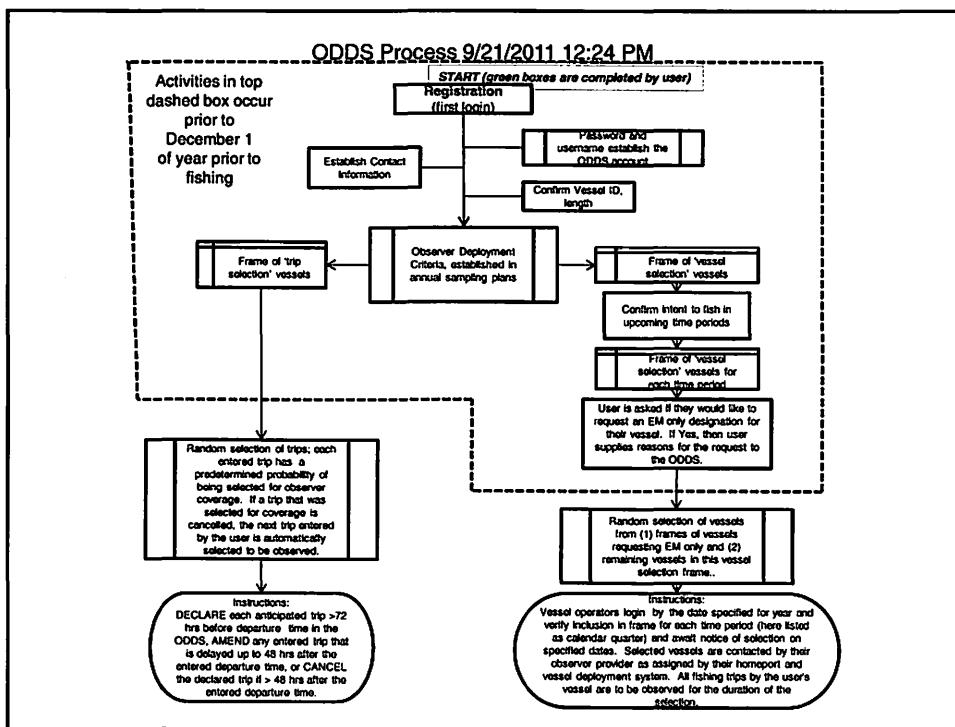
ODDS Process 9/21/2011 12:24 PM

Activities in top dashed box occur prior to December 1 of year prior to fishing

START (green boxes are completed by user)

Registration (first login)

Password and username establish the ODDS account

Establish Contact Information

Confirm Vessel ID, length

Observer Deployment Criteria, established in annual sampling plans

Frame of 'trip selection' vessels

Frame of 'vessel selection' vessels

Confirm intent to fish in upcoming time periods

Frame of 'vessel selection' vessels for each time period

User is asked if they would like to request an EM only designation for their vessel. If Yes, then user supplies reasons for the request to the ODDS.

Random selection of trips; each entered trip has a predetermined probability of being selected for observer coverage. If a trip that was selected for coverage is cancelled, the next trip entered by the user is automatically selected to be observed.

Random selection of vessels from (1) frames of vessels requesting EM only and (2) remaining vessels in this vessel selection frame..

Instructions: DECLARE each anticipated trip >72 hrs before departure time in the ODDS, AMEND any entered trip that is delayed up to 48 hrs after the entered departure time, or CANCEL the declared trip if > 48 hrs after the entered departure time.

Instructions: Vessel operators login by the date specified for year and verify inclusion in frame for each time period (here listed as calendar quarter) and await notice of selection on specified dates. Selected vessels are contacted by their observer provider as assigned by their homeport and vessel deployment system. All fishing trips by the user's vessel are to be observed for the duration of the selection.